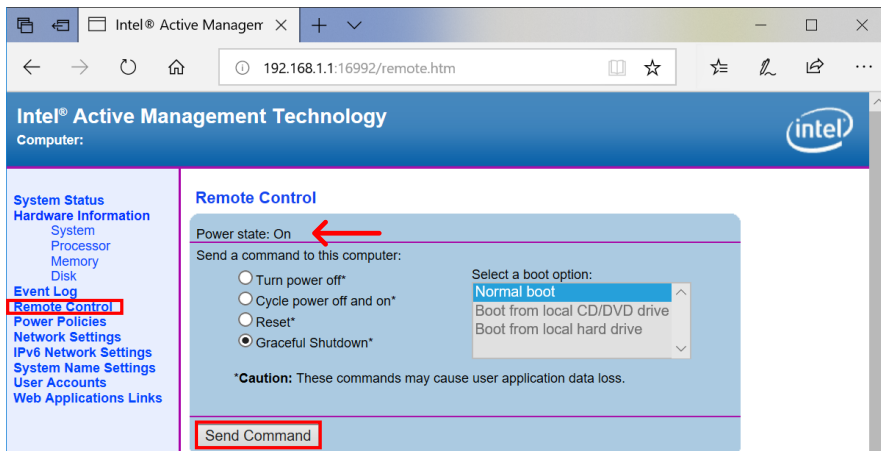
Intel® Active Managem ×

192.168.1.1:16992/remote.htm

Intel® Active Management Technology
Computer:

intel

System Status
Hardware Information
System
Processor
Memory
Disk
Event Log
Remote Control
Power Policies
Network Settings
IPv6 Network Settings
System Name Settings
User Accounts
Web Applications Links

Remote Control

Power state: On

Send a command to this computer:

Turn power off*
Cycle power off and on*
Reset*
Graceful Shutdown*

Select a boot option:
Normal boot
Boot from local CD/DVD drive
Boot from local hard drive

*Caution: These commands may cause user application data loss.

Send Command